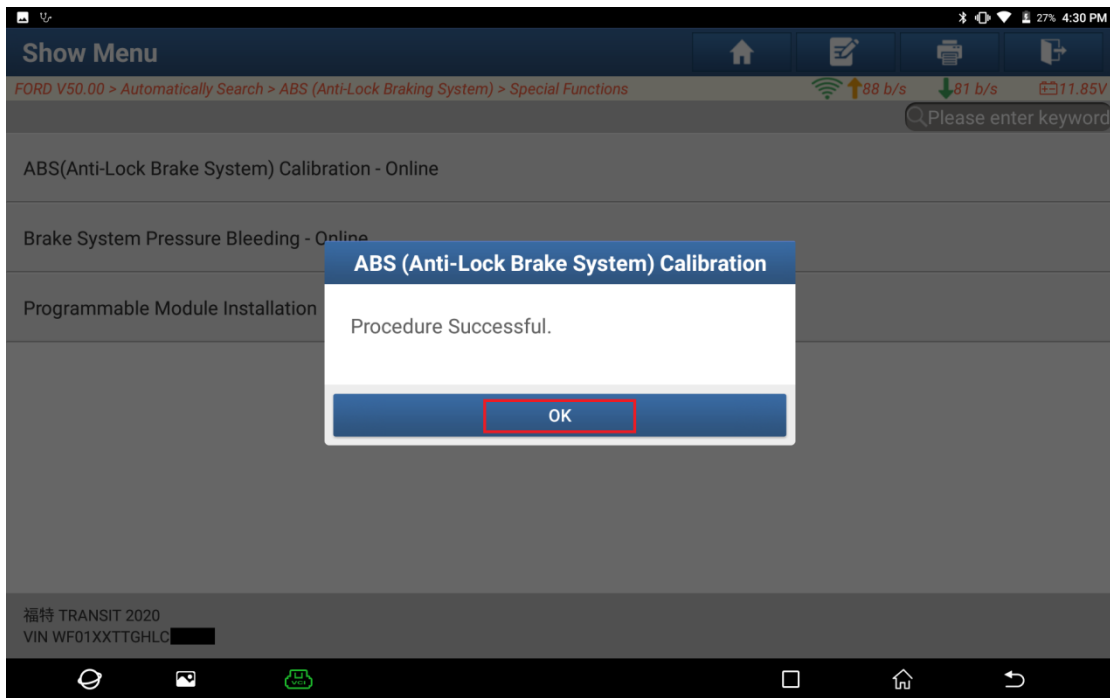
27% 4:30 PM

Show Menu

FORD V50.00 > Automatically Search > ABS (Anti-Lock Braking System) > Special Functions

88 b/s 81 b/s 11.85V

Please enter keyword

ABS(Anti-Lock Brake System) Calibration - Online

Brake System Pressure Bleeding - Online

Programmable Module Installation

ABS (Anti-Lock Brake System) Calibration

Procedure Successful.

OK

福特 TRANSIT 2020
VIN WF01XXTTGHLC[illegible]

VCI